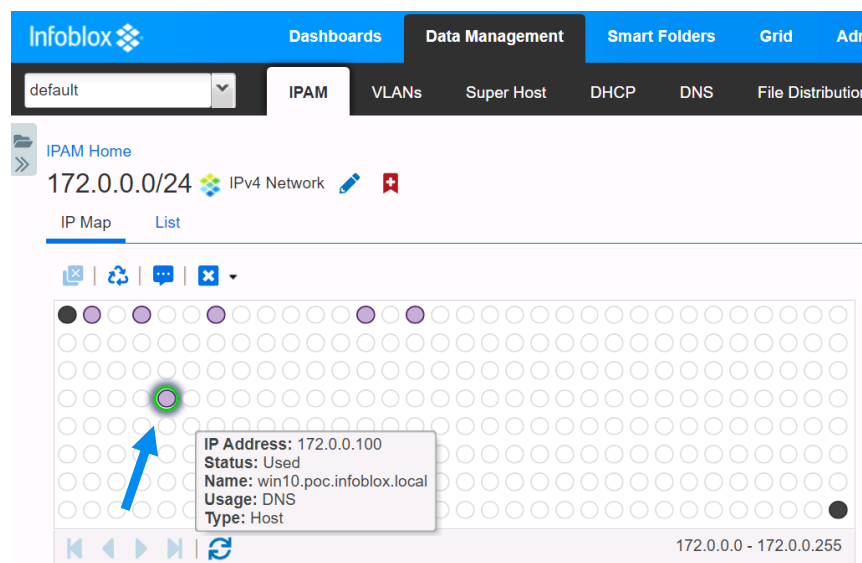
Infoblox

Dashboards | Data Management | Smart Folders | Grid | Adr

default

IPAM | VLANs | Super Host | DHCP | DNS | File Distributio

IPAM Home

172.0.0.0/24 IPv4 Network

IP Map | List

**IP Address:** 172.0.0.100
**Status:** Used
**Name:** win10.poc.infoblox.local
**Usage:** DNS
**Type:** Host

172.0.0.0 - 172.0.0.255